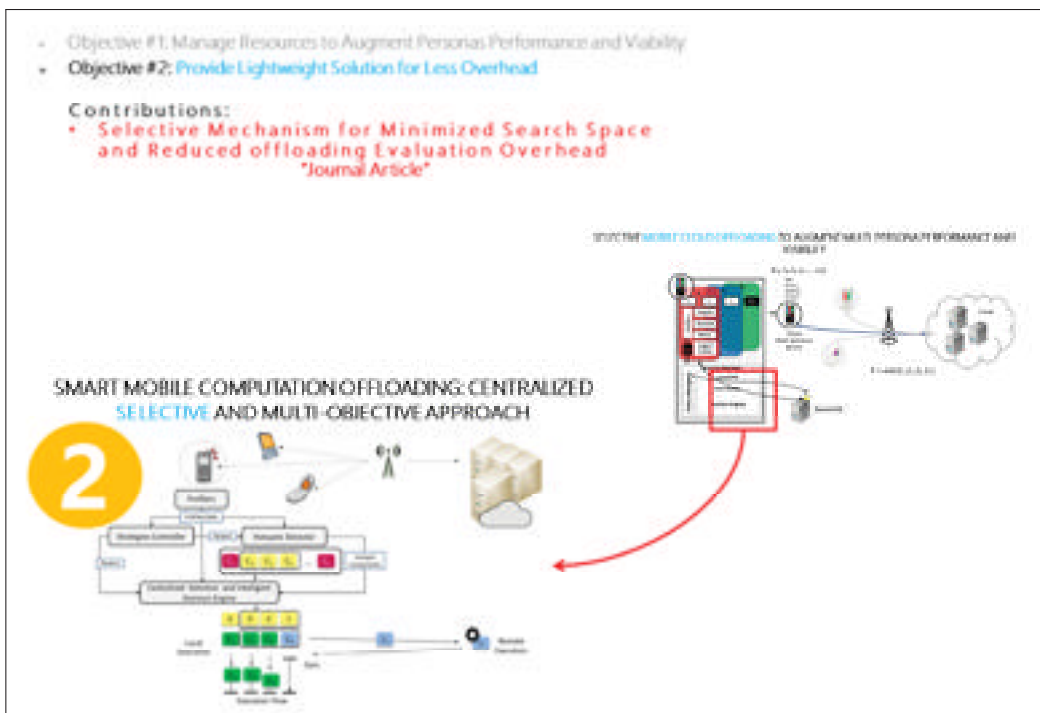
Objective #1: Manage Resources to Augment Personas Performance and Viability

Objective #2: Provide Lightweight Solution for Less Overhead

Contributions:

• Selective Mechanism for Minimized Search Space and Reduced offloading Evaluation Overhead

"Journal Article"

SELECTIVE MOBILE CLOUD OFFLOADING TO AUGMENT MULTI-PERSONA PERFORMANCE AND VIABILITY

SMART MOBILE COMPUTATION OFFLOADING: CENTRALIZED SELECTIVE AND MULTI-OBJECTIVE APPROACH

2

Profilers

Strategies Controller

Features Selector

Centralized Selective and Intelligent Decision Engine

Local Execution

Remote Execution

Execution Flow

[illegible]